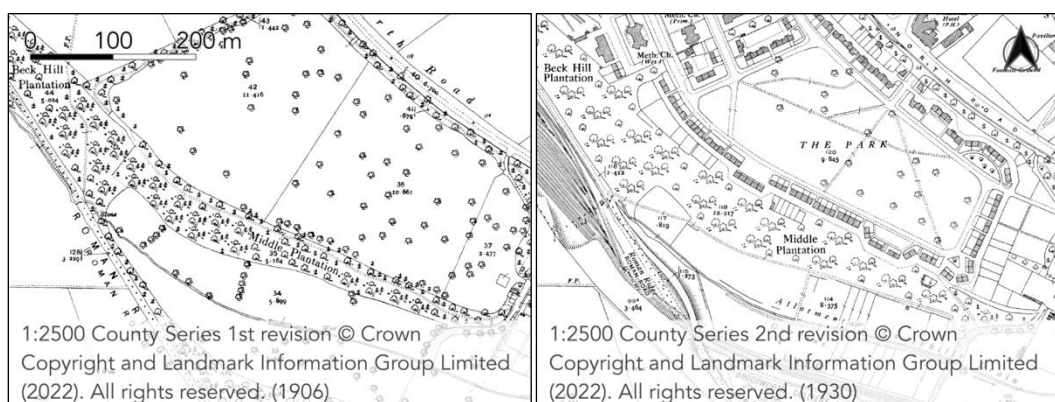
0 100 200 m

43
1·442

Beck Hill Plantation
44
5·004

42
11·416

Road

411
·679

36
18·861

Stone

Middle Plantation

35
5·168

37
3·477

128
3·209

34
5·899

ROMAN R

1:2500 County Series 1st revision © Crown Copyright and Landmark Information Group Limited (2022). All rights reserved. (1906)

Meth. Ch. (Prim.)

Meth. Ch. (Wes.)

Beck Hill Plantation

Hotel (P.H.)

Pavilion

Football Ground

THE PARK

120
9·845

118
12·217

1·412

117
·819

Middle Plantation

113
·873

114
8·375

Allotments

F.P.

94
3·464

1:2500 County Series 2nd revision © Crown Copyright and Landmark Information Group Limited (2022). All rights reserved. (1930)